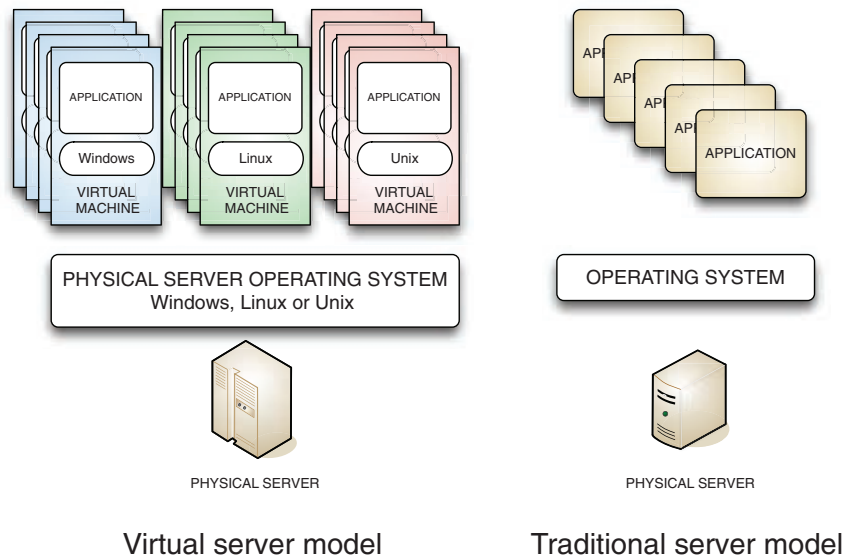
APPLICATION

Windows

VIRTUAL MACHINE

APPLICATION

Linux

VIRTUAL MACHINE

APPLICATION

Unix

VIRTUAL MACHINE

PHYSICAL SERVER OPERATING SYSTEM
Windows, Linux or Unix

PHYSICAL SERVER

Virtual server model

API

API

API

API

APPLICATION

OPERATING SYSTEM

PHYSICAL SERVER

Traditional server model